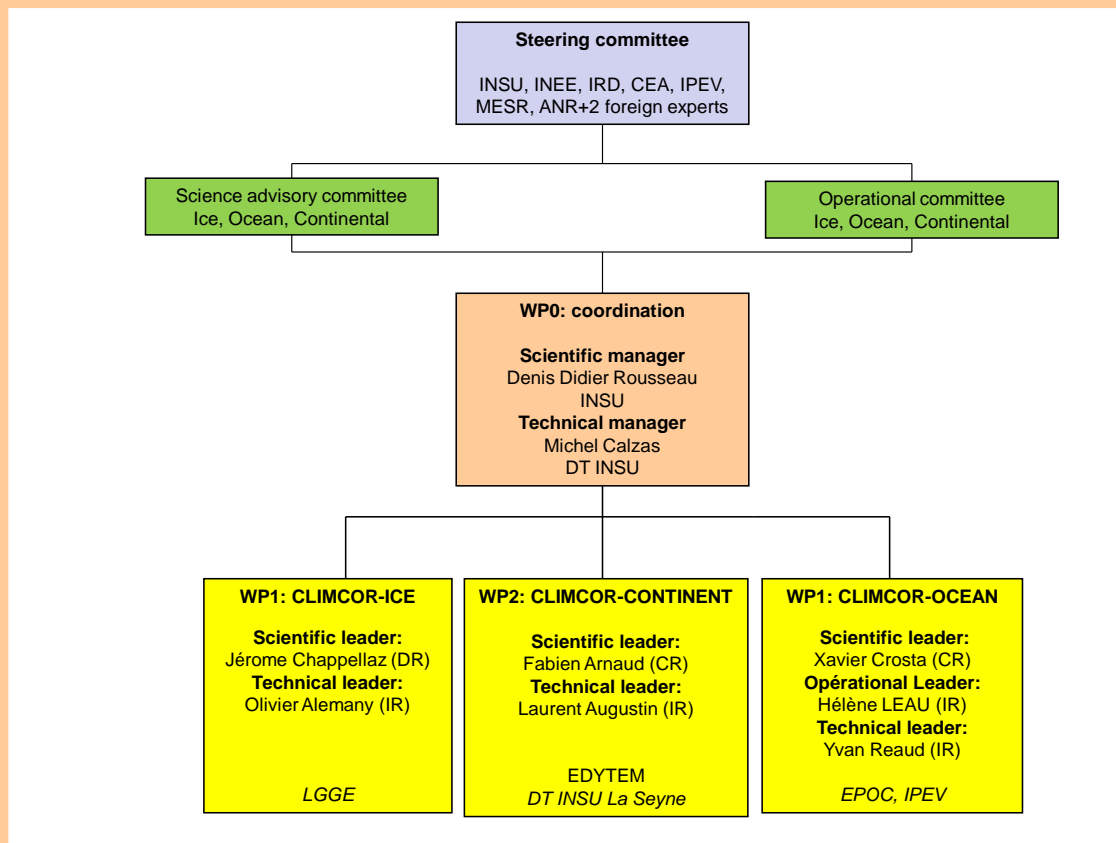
Steering committee

INSU, INEE, IRD, CEA, IPEV, MESR, ANR+2 foreign experts

Science advisory committee
Ice, Ocean, Continental

Operational committee
Ice, Ocean, Continental

WP0: coordination

Scientific manager
Denis Didier Rousseau
INSU
Technical manager
Michel Calzas
DT INSU

WP1: CLIMCOR-ICE

Scientific leader:
Jérome Chappellaz (DR)
Technical leader:
Olivier Alemany (IR)

LGGE

WP2: CLIMCOR-CONTINENT

Scientific leader:
Fabien Arnaud (CR)
Technical leader:
Laurent Augustin (IR)

EDYTEM
DT INSU La Seyne

WP1: CLIMCOR-OCEAN

Scientific leader:
Xavier Crosta (CR)
Opérational Leader:
Hélène LEAU (IR)
Technical leader:
Yvan Reaud (IR)

EPOC, IPEV